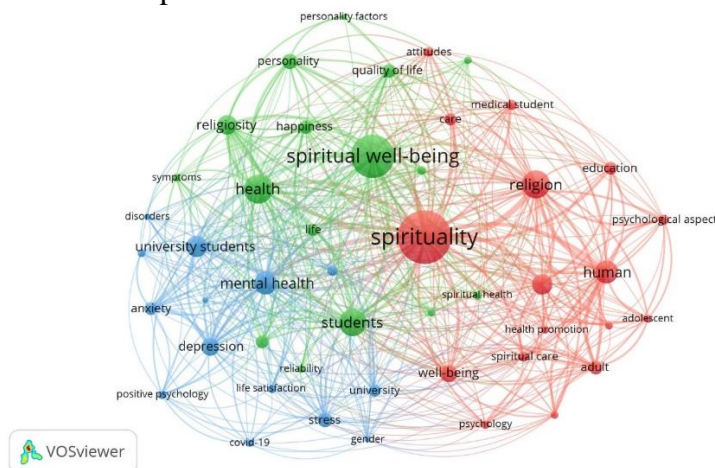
personality factors
personality
quality of life
attitudes
medical student
religiosity
happiness
care
spiritual well-being
education
symptoms
health
religion
disorders
psychological aspect
life
spirituality
university students
mental health
human
anxiety
spiritual health
adolescent
students
health promotion
depression
spiritual care
reliability
well-being
adult
positive psychology
life satisfaction
university
stress
psychology
covid-19
gender
VOSviewer